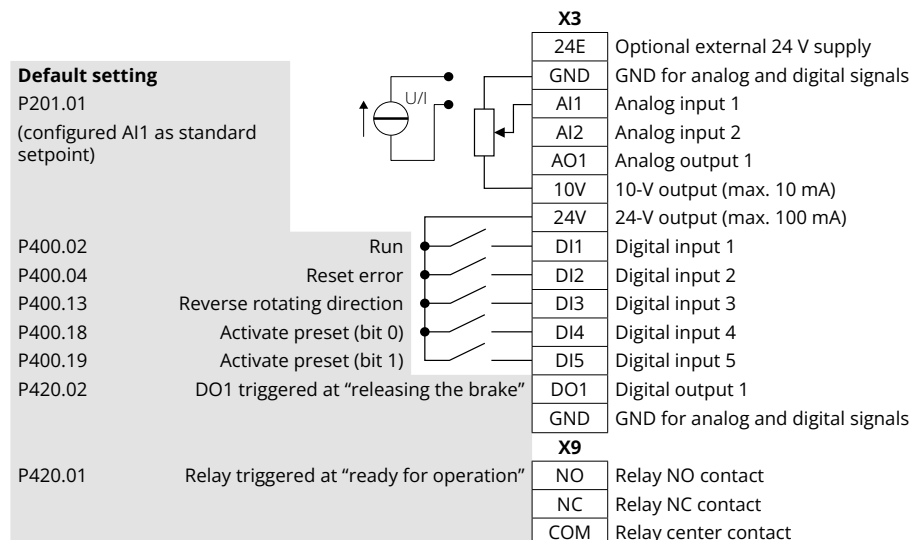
X3

| 24E | Optional external 24 V supply |
|---|---|
| GND | GND for analog and digital signals |
| AI1 | Analog input 1 |
| AI2 | Analog input 2 |
| AO1 | Analog output 1 |
| 10V | 10-V output (max. 10 mA) |
| 24V | 24-V output (max. 100 mA) |
| DI1 | Digital input 1 |
| DI2 | Digital input 2 |
| DI3 | Digital input 3 |
| DI4 | Digital input 4 |
| DI5 | Digital input 5 |
| DO1 | Digital output 1 |
| GND | GND for analog and digital signals |

X9

| NO | Relay NO contact |
|---|---|
| NC | Relay NC contact |
| COM | Relay center contact |

**Default setting**
P201.01
(configured AI1 as standard setpoint)

U/I

P400.02 Run
P400.04 Reset error
P400.13 Reverse rotating direction
P400.18 Activate preset (bit 0)
P400.19 Activate preset (bit 1)
P420.02 DO1 triggered at “releasing the brake”
P420.01 Relay triggered at “ready for operation”